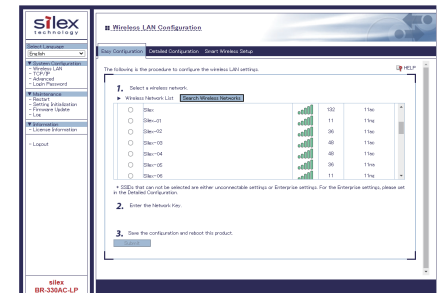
silex technology

Select Language
English

▼ System Configuration
– Wireless LAN
– TCP/IP
– Advanced
– Login Password

▼ Maintenance
– Restart
– Setting Initialization
– Firmware Update
– Log

▼ Information
– License Information

– Logout

silex
BR-330AC-LP

Wireless LAN Configuration

Easy Configuration | Detailed Configuration | Smart Wireless Setup

The following is the procedure to configure the wireless LAN settings.

HELP

1. Select a wireless network.

► Wireless Network List   Search Wireless Networks

| | | | | |
|---|---|---|---|---|
| ○ | Silex | | 132 | 11ac |
| ○ | Silex-01 | | 11 | 11ng |
| ○ | Silex-02 | | 36 | 11ac |
| ○ | Silex-03 | | 48 | 11ac |
| ○ | Silex-04 | | 48 | 11ac |
| ○ | Silex-05 | | 36 | 11ac |
| ○ | Silex-06 | | 11 | 11ng |

* SSIDs that can not be selected are either unconnectable settings or Enterprise settings. For the Enterprise settings, please set in the Detailed Configuration.

2. Enter the Network Key.

3. Save the configuration and reboot this product.

Submit